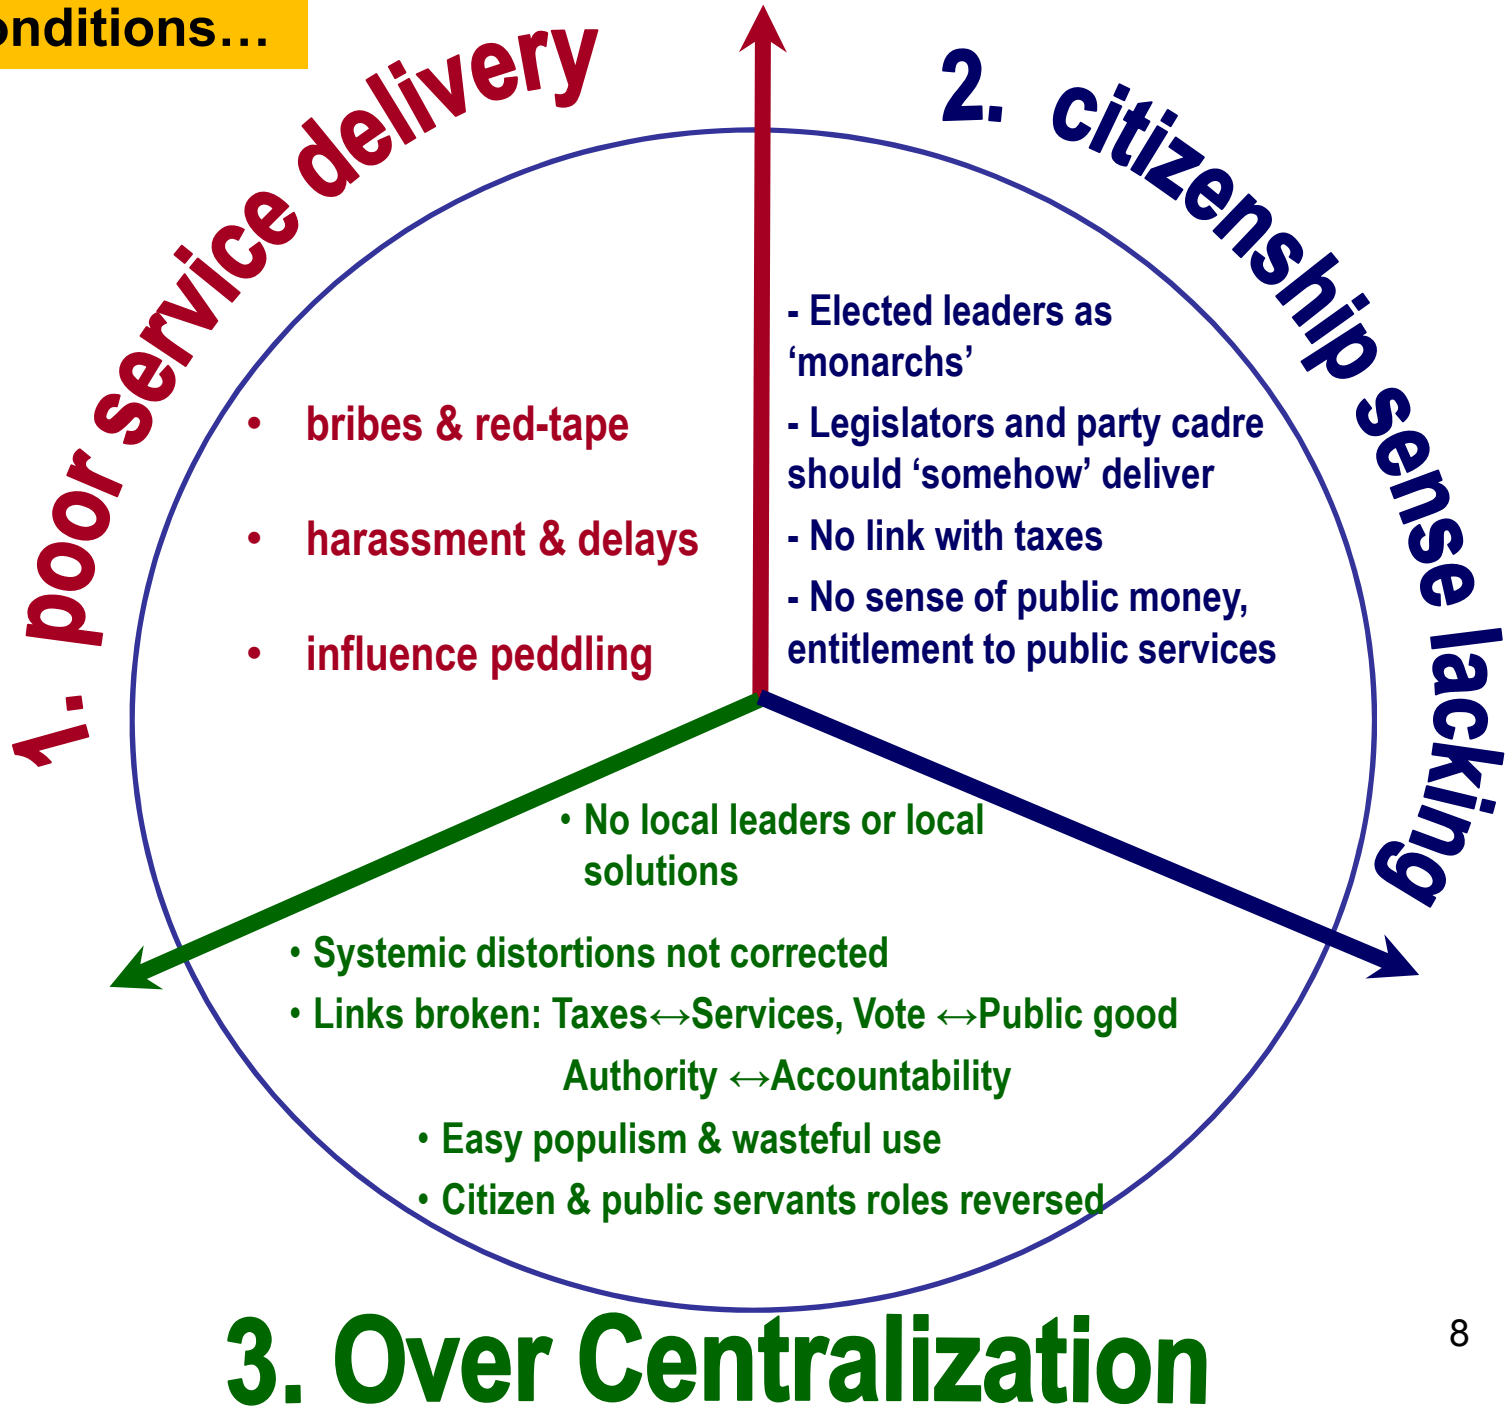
onditions…

1. poor service delivery

2. citizenship sense lacking

• bribes & red-tape

• harassment & delays

• influence peddling

- Elected leaders as 'monarchs'

- Legislators and party cadre should 'somehow' deliver

- No link with taxes

- No sense of public money, entitlement to public services

• No local leaders or local solutions

• Systemic distortions not corrected

• Links broken: Taxes↔Services, Vote ↔Public good Authority ↔Accountability

• Easy populism & wasteful use

• Citizen & public servants roles reversed

3. Over Centralization

8